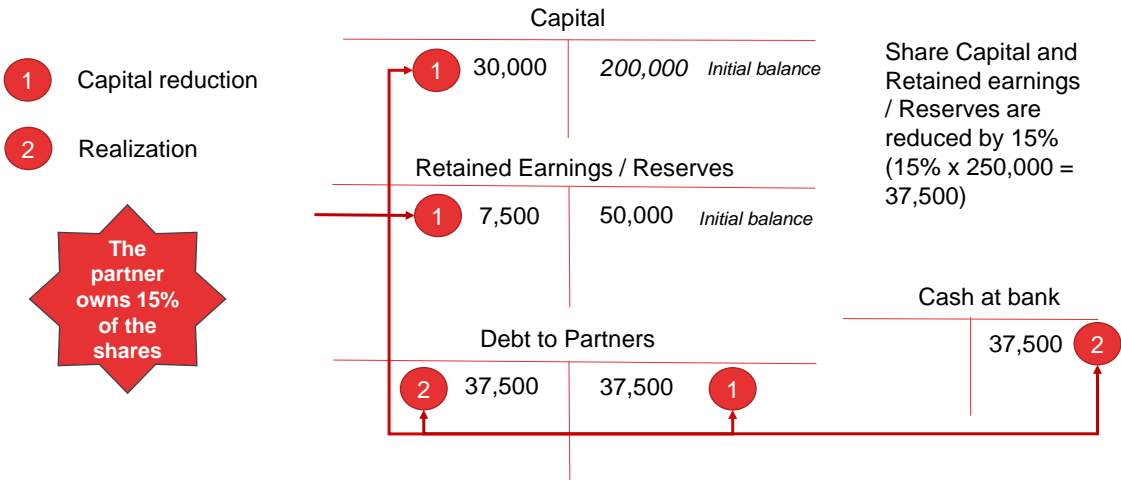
1 Capital reduction

2 Realization

The partner owns 15% of the shares

Capital

1 30,000 | 200,000 Initial balance

Share Capital and Retained earnings / Reserves are reduced by 15% (15% x 250,000 = 37,500)

Retained Earnings / Reserves

1 7,500 | 50,000 Initial balance

Cash at bank

| 37,500 2

Debt to Partners

2 37,500 | 37,500 1